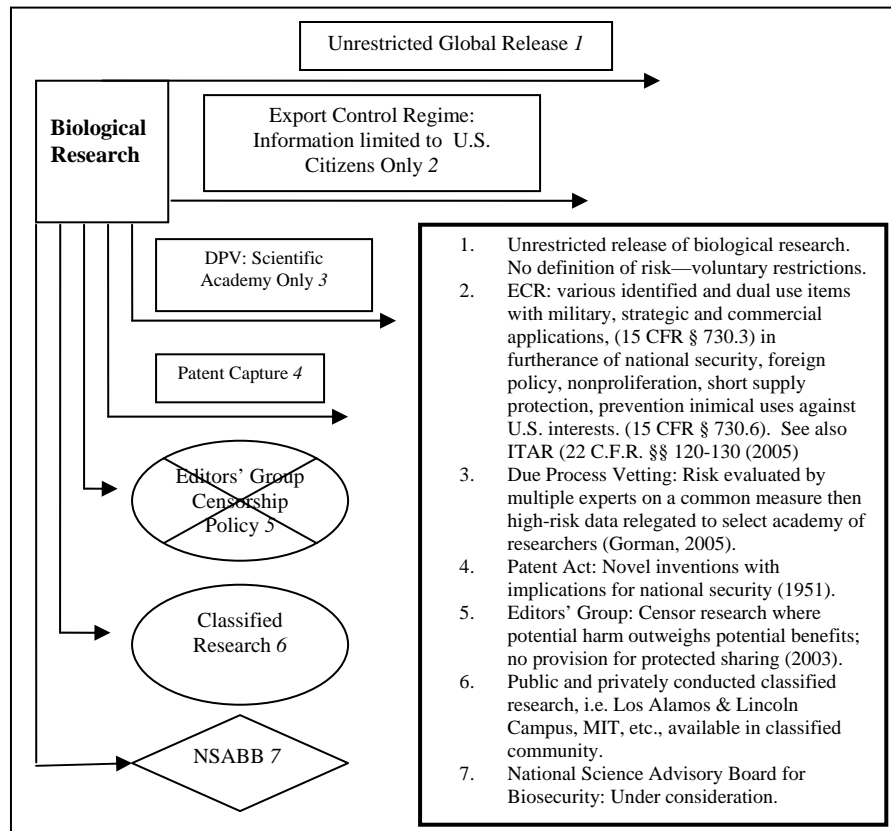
Unrestricted Global Release 1

Biological Research

Export Control Regime: Information limited to U.S. Citizens Only 2

DPV: Scientific Academy Only 3

Patent Capture 4

Editors' Group Censorship Policy 5

Classified Research 6

NSABB 7

1. Unrestricted release of biological research. No definition of risk—voluntary restrictions.
2. ECR: various identified and dual use items with military, strategic and commercial applications, (15 CFR § 730.3) in furtherance of national security, foreign policy, nonproliferation, short supply protection, prevention inimical uses against U.S. interests. (15 CFR § 730.6). See also ITAR (22 C.F.R. §§ 120-130 (2005)
3. Due Process Vetting: Risk evaluated by multiple experts on a common measure then high-risk data relegated to select academy of researchers (Gorman, 2005).
4. Patent Act: Novel inventions with implications for national security (1951).
5. Editors' Group: Censor research where potential harm outweighs potential benefits; no provision for protected sharing (2003).
6. Public and privately conducted classified research, i.e. Los Alamos & Lincoln Campus, MIT, etc., available in classified community.
7. National Science Advisory Board for Biosecurity: Under consideration.